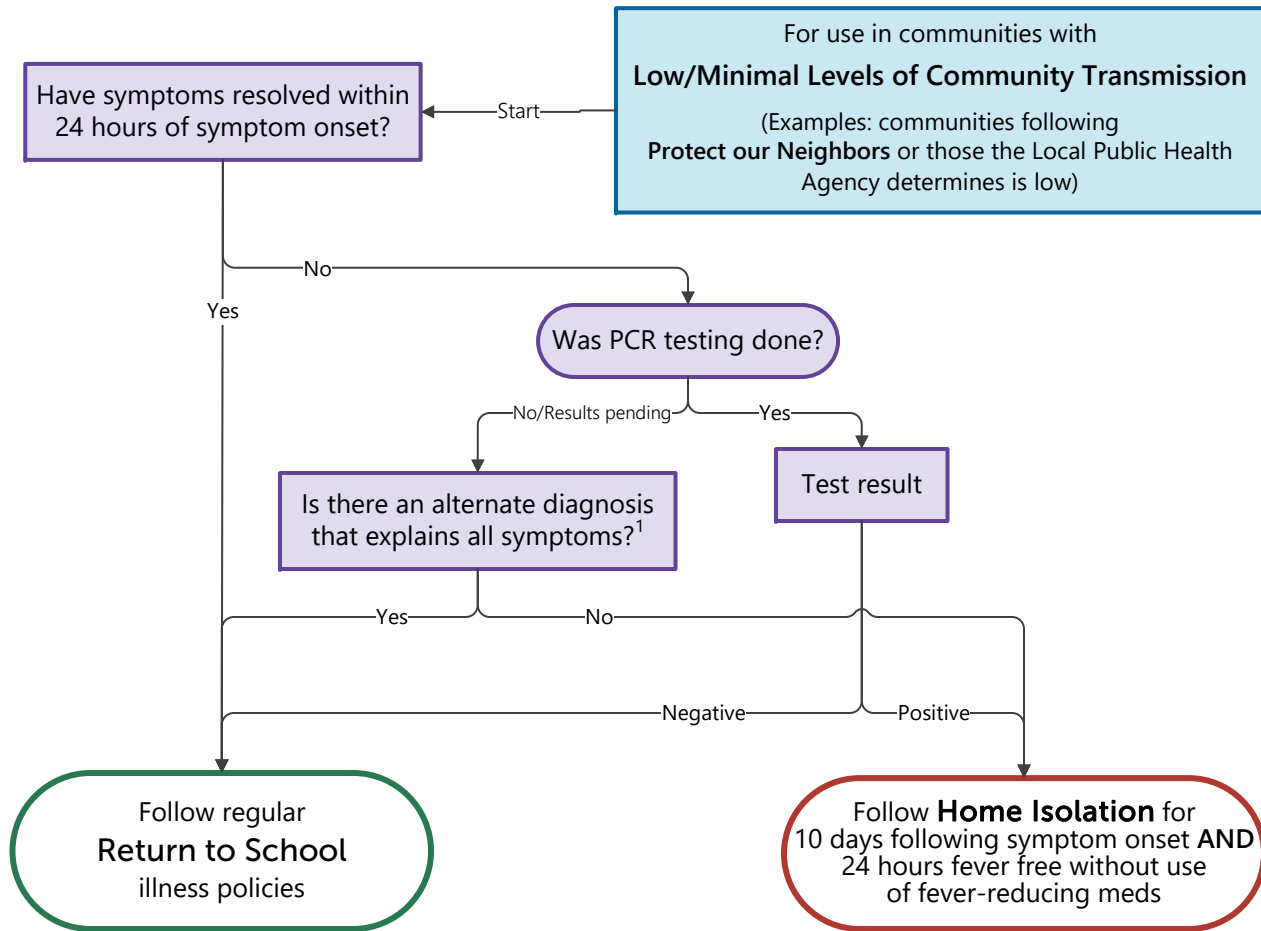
For use in communities with
Low/Minimal Levels of Community Transmission
(Examples: communities following Protect our Neighbors or those the Local Public Health Agency determines is low)

Start

Have symptoms resolved within 24 hours of symptom onset?

No

Yes

Was PCR testing done?

No/Results pending

Yes

Is there an alternate diagnosis that explains all symptoms?$^1$

Test result

Yes

No

Negative

Positive

Follow regular
Return to School
illness policies

Follow Home Isolation for 10 days following symptom onset AND 24 hours fever free without use of fever-reducing meds